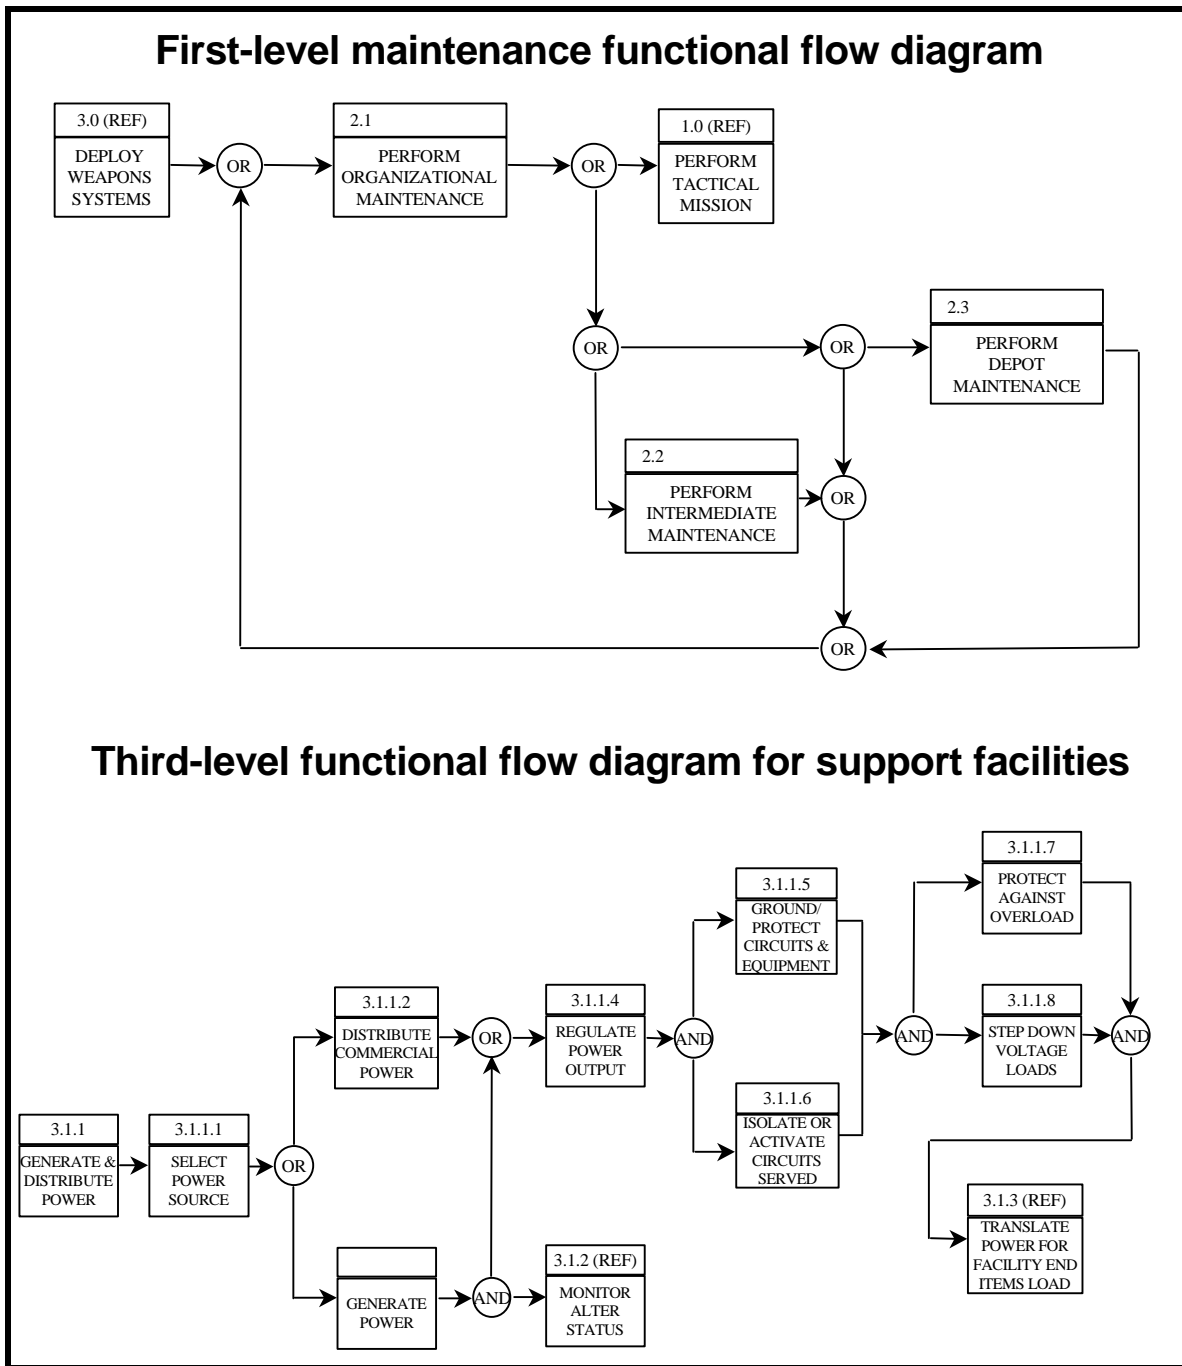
First-level maintenance functional flow diagram

3.0 (REF)
DEPLOY WEAPONS SYSTEMS

OR

2.1
PERFORM ORGANIZATIONAL MAINTENANCE

OR

1.0 (REF)
PERFORM TACTICAL MISSION

OR

OR

2.3
PERFORM DEPOT MAINTENANCE

2.2
PERFORM INTERMEDIATE MAINTENANCE

OR

OR

Third-level functional flow diagram for support facilities

3.1.1
GENERATE & DISTRIBUTE POWER

3.1.1.1
SELECT POWER SOURCE

OR

3.1.1.2
DISTRIBUTE COMMERCIAL POWER

OR

GENERATE POWER

AND

3.1.2 (REF)
MONITOR ALTER STATUS

3.1.1.4
REGULATE POWER OUTPUT

AND

3.1.1.5
GROUND/ PROTECT CIRCUITS & EQUIPMENT

3.1.1.6
ISOLATE OR ACTIVATE CIRCUITS SERVED

AND

3.1.1.7
PROTECT AGAINST OVERLOAD

3.1.1.8
STEP DOWN VOLTAGE LOADS

AND

3.1.3 (REF)
TRANSLATE POWER FOR FACILITY END ITEMS LOAD